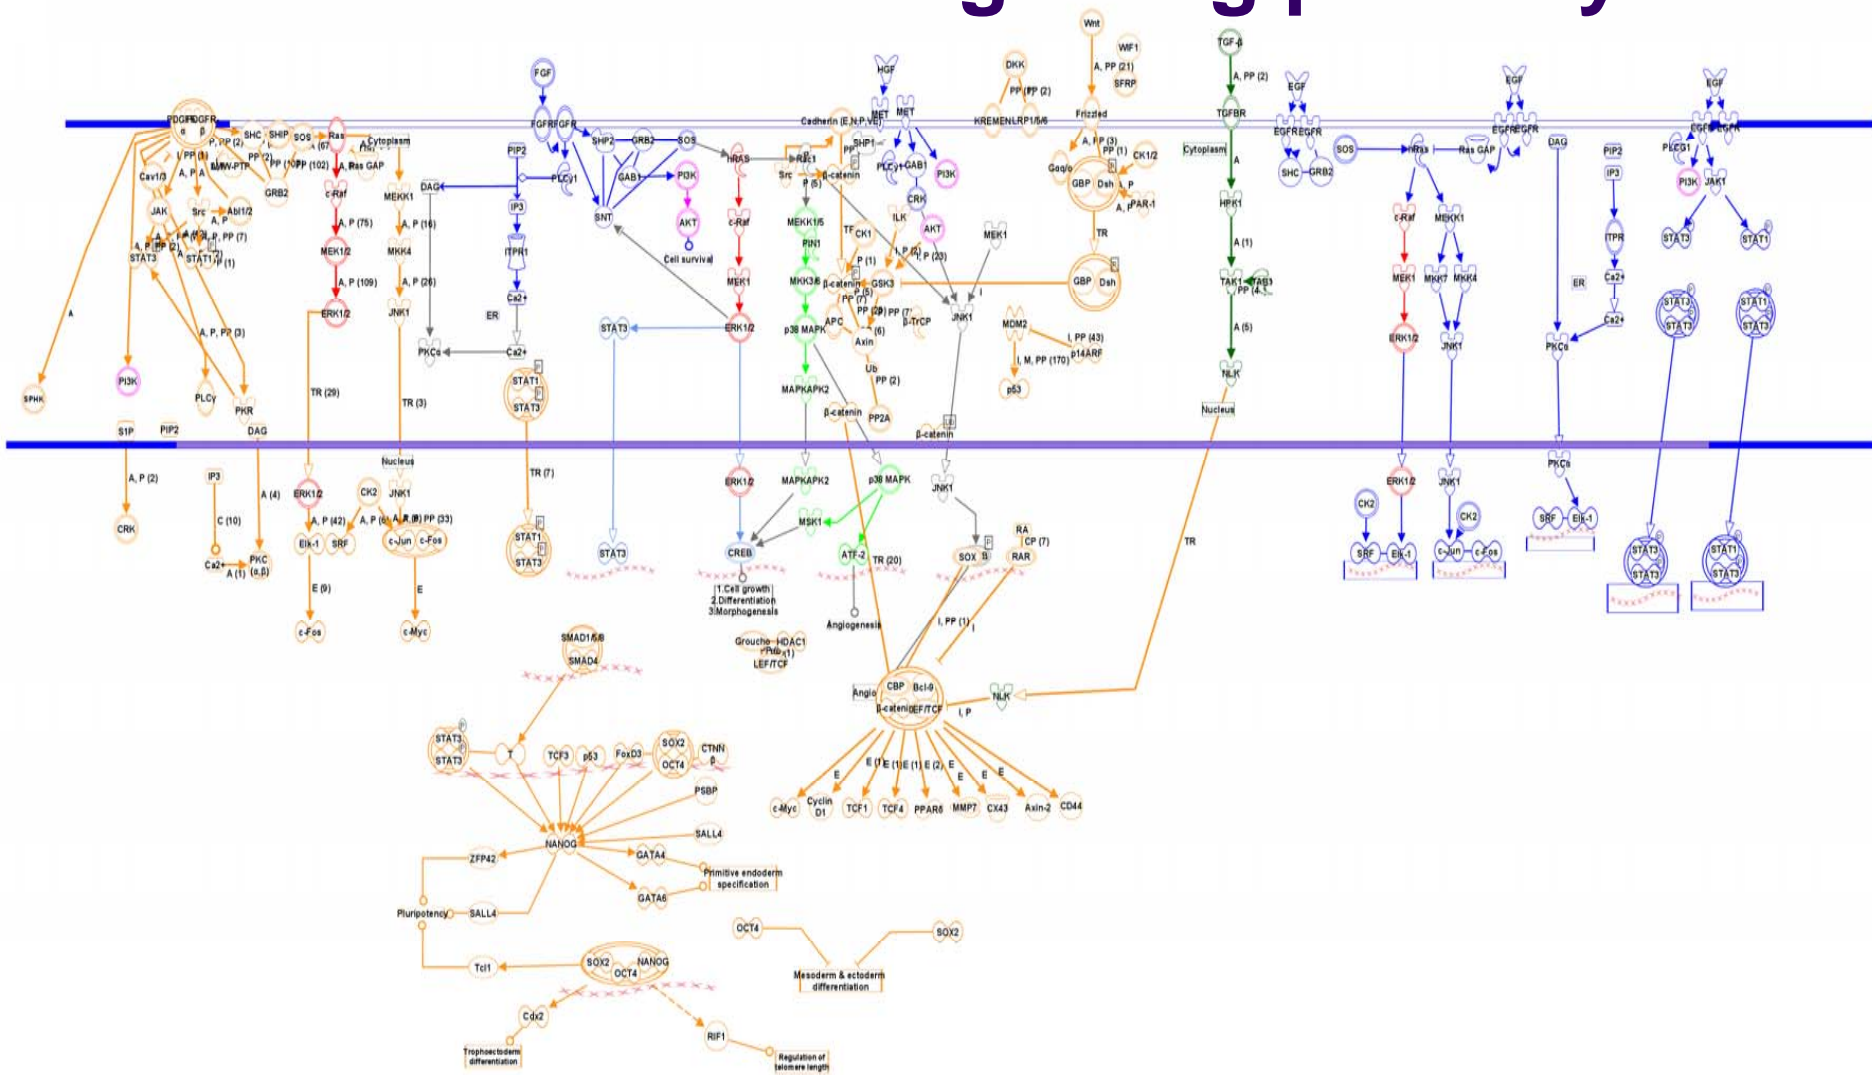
Wnt
WIF1
A, PP (21)
SFRP
DKK
PP (2)
KREMEN
LRP1/5/6
Frizzled
TGF-β
A, PP (2)
TGFBR
Cytoplasm
A
HPK1
A (1)
TAK1
TAB1
PP (4)
A (5)
NLK
Nucleus
FGF
FGFR
HGF
MET
EGF
EGFR
PDGFR
SHC
SHIP
SOS
Ras
Cytoplasm
Ras GAP
A, P (67)
P, PP (2)
I, PP (3)
PP (2)
PP (102)
LMW-PTP
GRB2
Cav1/3
JAK
Src
Abl1/2
STAT3
STAT1
PP (7)
P (1)
c-Raf
A, P (75)
MEK1/2
A, P (109)
ERK1/2
MEKK1
A, P (16)
MKK4
A, P (26)
JNK1
DAG
PKCs
PIP2
IP3
ITPR1
Ca2+
ER
PLCγ1
SHP2
GRB2
GAB1
PI3K
AKT
Cell survival
SNT
hRas
c-Raf
MEK1
ERK1/2
STAT3
Cadherin (E,N,P,VE)
PP
Rac1
Src
P (5)
β-catenin
MEKK1/5
PIN1
MKK3/6
p38 MAPK
MAPKAPK2
β-catenin
CK1
TF
P (1)
GSK3
PP (7)
P (5)
PP (2)
PP (7)
APC
Axin
(6)
β-TrCP
Ub
PP (2)
PP2A
β-catenin
SHP1
PLCγ1
GAB1
PI3K
CRK
ILK
AKT
P (2)
P (23)
MEKK1
JNK1
A, PP (3)
PP (1)
CK1/2
Gαq/o
GBP
Dsh
A, P
PAR-1
TR
GBP
Dsh
MDM2
I, PP (43)
p14ARF
I, M, PP (170)
p53
STAT1
STAT3
SHC
GRB2
SOS
hRas
Ras GAP
c-Raf
MEKK1
MEK1
MKK7
MKK4
ERK1/2
JNK1
DAG
PIP2
IP3
ITPR
Ca2+
ER
Ca2+
PKCs
PLCG1
PI3K
JAK1
STAT3
STAT1
STAT3
STAT3
STAT1
STAT3
A
PI3K
SPHK
PLCγ
PKR
DAG
A, P, PP (3)
S1P
PIP2
TR (29)
TR (3)
TR (7)
Nucleus
A, P (2)
CRK
IP3
C (10)
Ca2+
A (1)
PKC (α,β)
A (4)
ERK1/2
A, P (42)
Elk-1
SRF
E (9)
c-Fos
CK2
A, P (6)
JNK1
A, P (8) PP (33)
c-Jun
c-Fos
E
c-Myc
STAT1
STAT3
STAT3
ERK1/2
CREB
1.Cell growth
2.Differentiation
3.Morphogenesis
MAPKAPK2
MSK1
p38 MAPK
ATF-2
TR (20)
Angiogenesis
Groucho
HDAC1
Pitx
(1)
LEF/TCF
SOX
RA
CP (7)
RAR
I, PP (1)
I
Angio
CBP
Bcl-9
β-catenin
LEF/TCF
NLK
I, P
TR
E
E (1)
E (1)
E (1)
E (2)
E
E
E
E
c-Myc
Cyclin D1
TCF1
TCF4
PPARδ
MMP7
CX43
Axin-2
CD44
ERK1/2
CK2
SRF
Elk-1
JNK1
CK2
c-Jun
c-Fos
PKCs
SRF
Elk-1
STAT3
STAT3
STAT1
STAT3
SMAD1/5/8
SMAD4
STAT3
STAT3
T
TCF3
p53
FoxD3
SOX2
OCT4
CTNNβ
PSBP
SALL4
NANOG
GATA4
Primitive endoderm specification
GATA6
ZFP42
Pluripotency
SALL4
Tcl1
SOX2
OCT4
NANOG
Cdx2
Trophectoderm differentiation
RIF1
Regulation of telomere length
OCT4
SOX2
Mesoderm & ectoderm differentiation